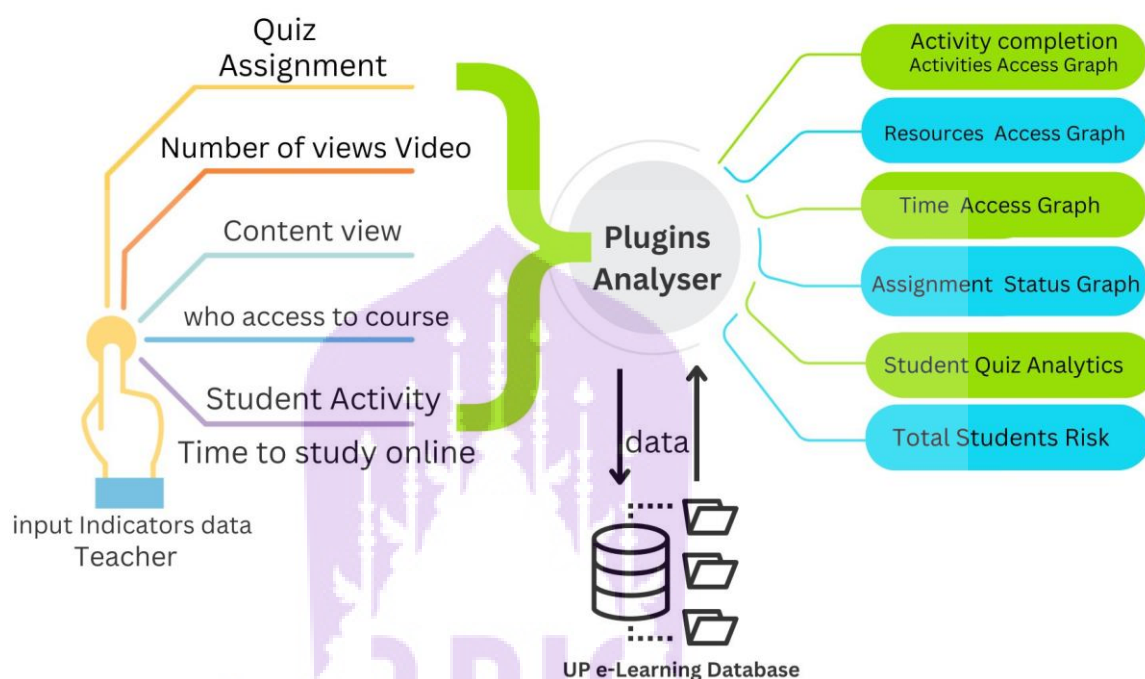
Quiz
Assignment

Number of views Video

Content view

who access to course

Student Activity

Time to study online

input Indicators data
Teacher

Plugins
Analyser

data

UP e-Learning Database

Activity completion
Activities Access Graph

Resources Access Graph

Time Access Graph

Assignment Status Graph

Student Quiz Analytics

Total Students Risk